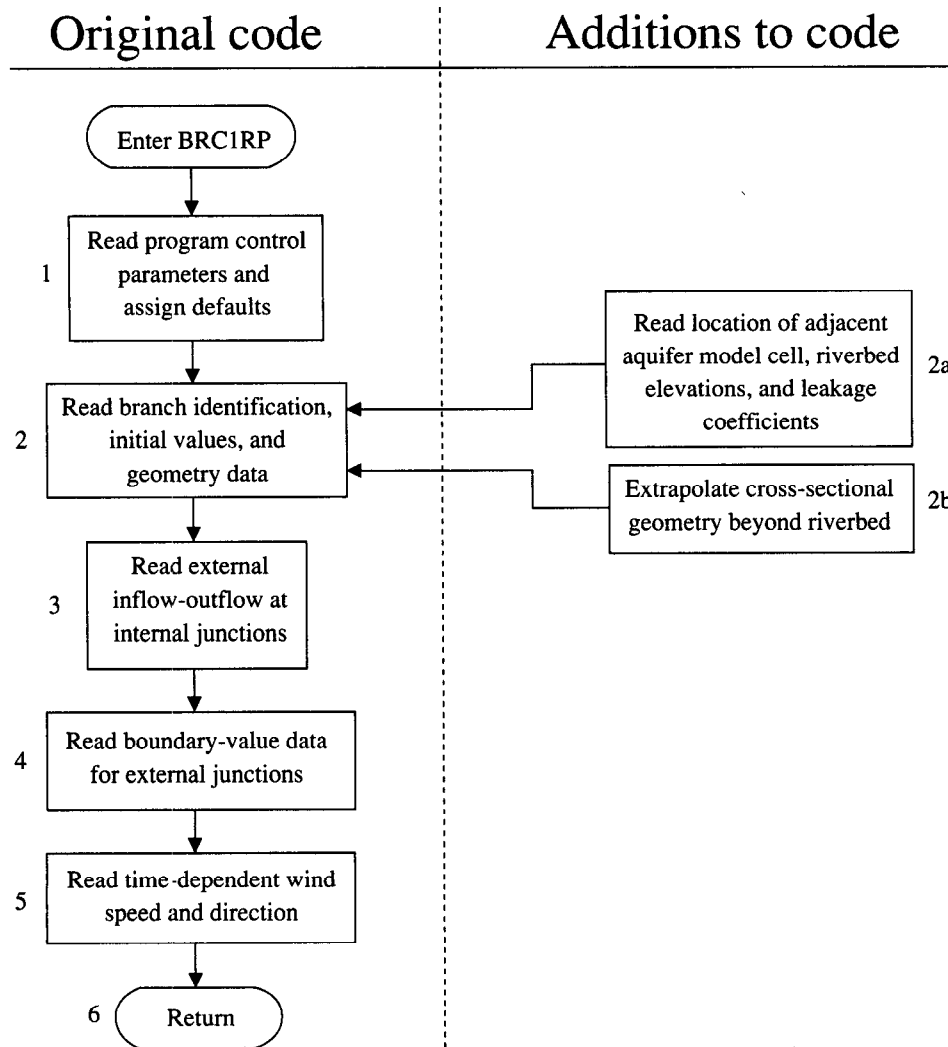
Original code

Additions to code

Enter BRC1RP

1

Read program control parameters and assign defaults

2

Read branch identification, initial values, and geometry data

Read location of adjacent aquifer model cell, riverbed elevations, and leakage coefficients

2a

Extrapolate cross-sectional geometry beyond riverbed

2b

3

Read external inflow-outflow at internal junctions

4

Read boundary-value data for external junctions

5

Read time-dependent wind speed and direction

6

Return